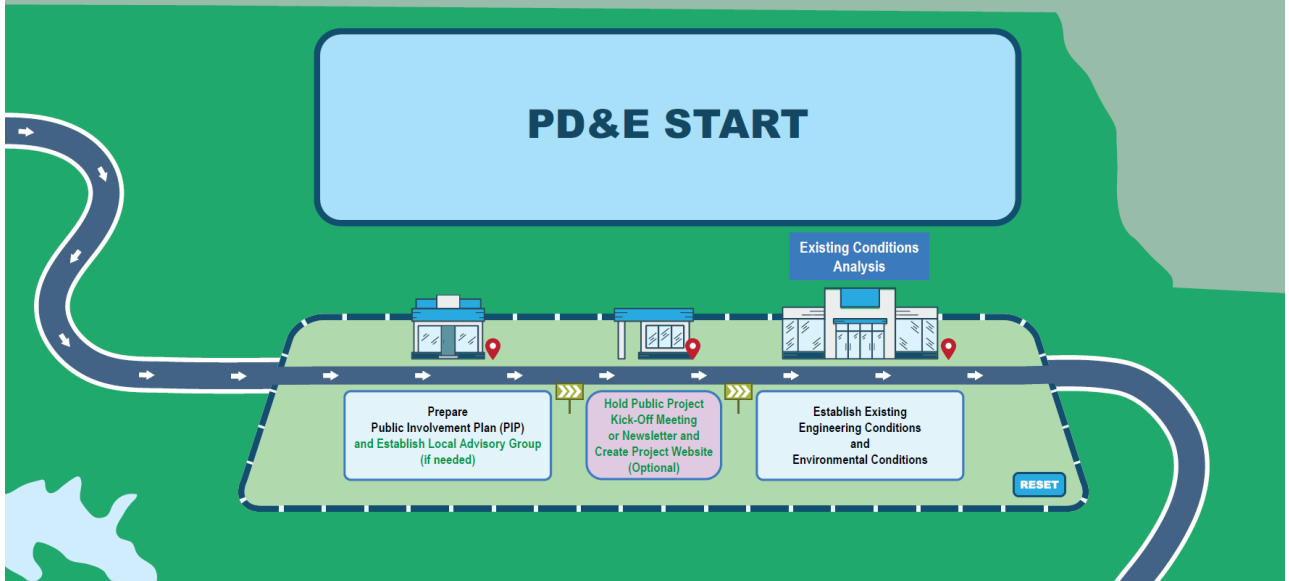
PD&E START

Existing Conditions Analysis

Prepare Public Involvement Plan (PIP) and Establish Local Advisory Group (if needed)

Hold Public Project Kick-Off Meeting or Newsletter and Create Project Website (Optional)

Establish Existing Engineering Conditions and Environmental Conditions

RESET